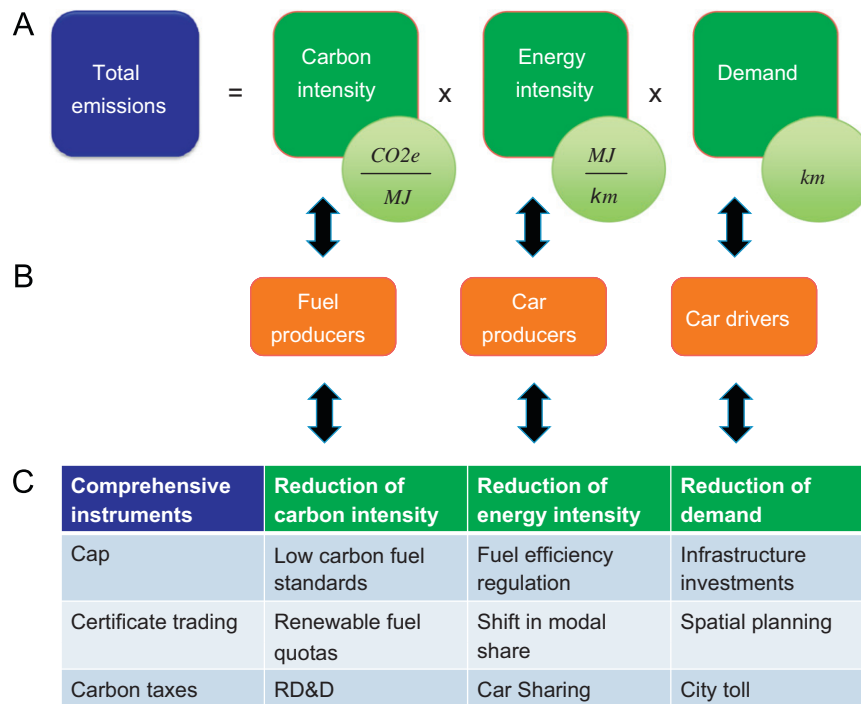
A

Total emissions = Carbon intensity x Energy intensity x Demand

$\frac{CO2e}{MJ}$

$\frac{MJ}{km}$

$km$

B

Fuel producers

Car producers

Car drivers

C

| Comprehensive instruments | Reduction of carbon intensity | Reduction of energy intensity | Reduction of demand |
|---|---|---|---|
| Cap | Low carbon fuel standards | Fuel efficiency regulation | Infrastructure investments |
| Certificate trading | Renewable fuel quotas | Shift in modal share | Spatial planning |
| Carbon taxes | RD&D | Car Sharing | City toll |